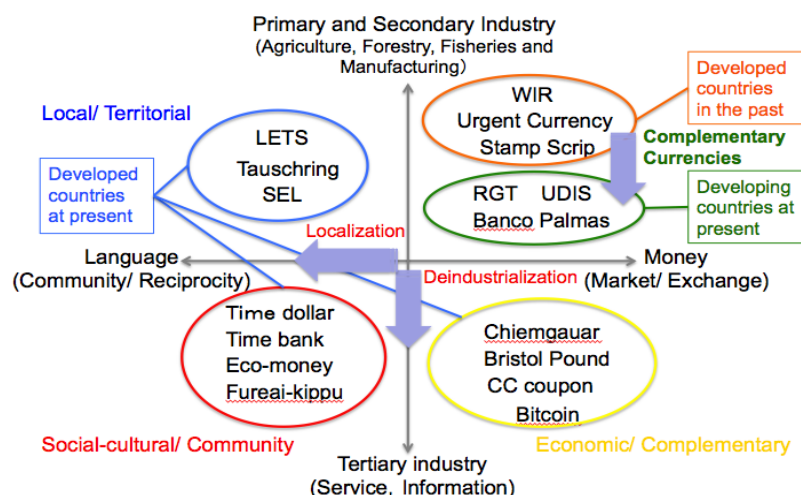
Primary and Secondary Industry
(Agriculture, Forestry, Fisheries and Manufacturing)

Local/ Territorial

Developed countries in the past

WIR
Urgent Currency
Stamp Scrip

Complementary Currencies

LETS
Tauschring
SEL

Developed countries at present

RGT UDIS
Banco Palmas

Developing countries at present

Localization

Language
(Community/ Reciprocity)

Money
(Market/ Exchange)

Deindustrialization

Time dollar
Time bank
Eco-money
Fureai-kippu

Chiemgauar
Bristol Pound
CC coupon
Bitcoin

Social-cultural/ Community

Economic/ Complementary

Tertiary industry
(Service, Information)